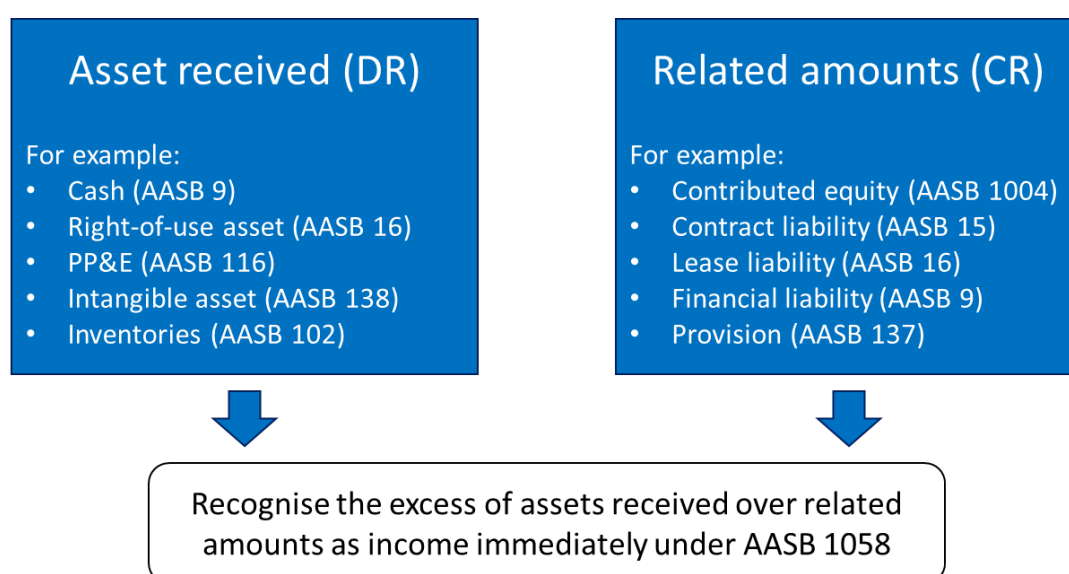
Asset received (DR)

For example:
- Cash (AASB 9)
- Right-of-use asset (AASB 16)
- PP&E (AASB 116)
- Intangible asset (AASB 138)
- Inventories (AASB 102)

Related amounts (CR)

For example:
- Contributed equity (AASB 1004)
- Contract liability (AASB 15)
- Lease liability (AASB 16)
- Financial liability (AASB 9)
- Provision (AASB 137)

Recognise the excess of assets received over related amounts as income immediately under AASB 1058